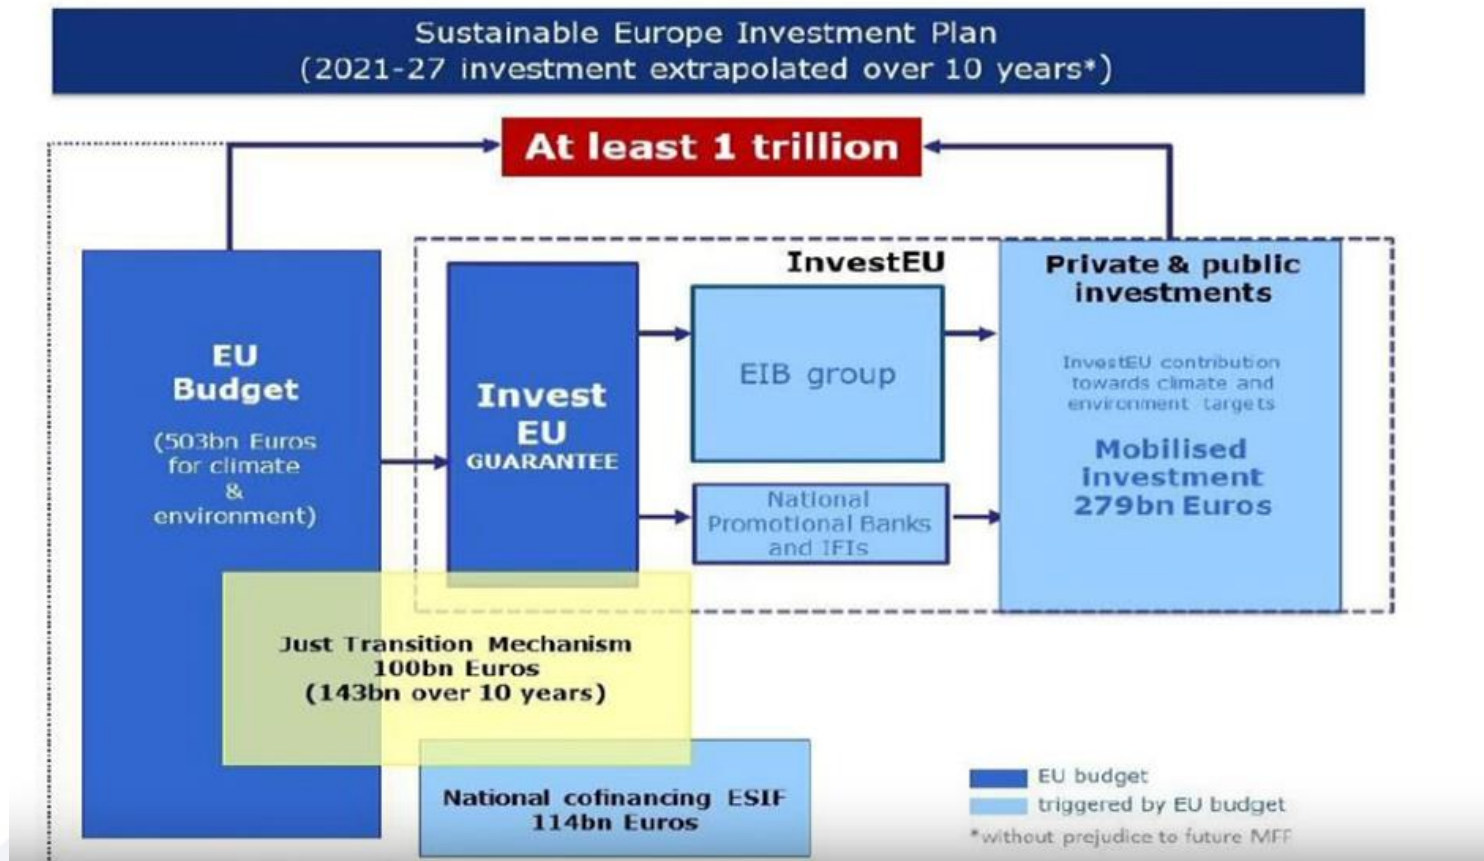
Sustainable Europe Investment Plan
(2021-27 investment extrapolated over 10 years*)

At least 1 trillion

EU Budget
(503bn Euros for climate & environment)

InvestEU

Invest EU GUARANTEE

EIB group

National Promotional Banks and IFIs

Private & public investments

InvestEU contribution towards climate and environment targets

Mobilised investment 279bn Euros

Just Transition Mechanism
100bn Euros
(143bn over 10 years)

National cofinancing ESIF
114bn Euros

EU budget
triggered by EU budget
*without prejudice to future MFF